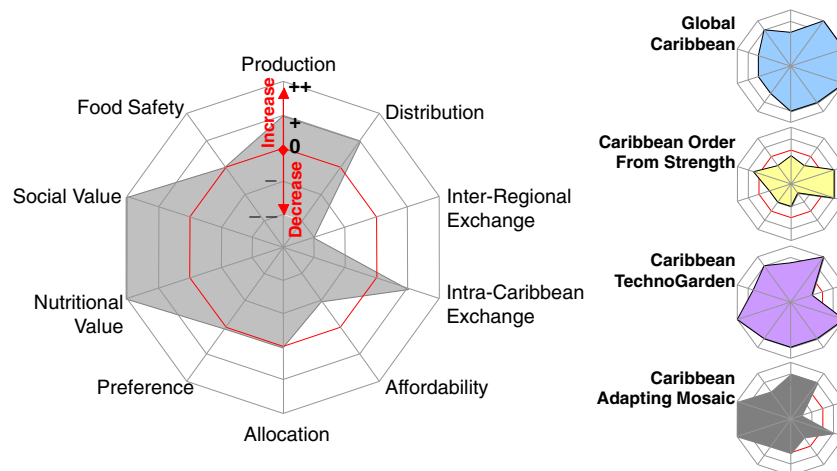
Production

++

+

0

–

– –

Increase

Decrease

Food Safety

Distribution

Social Value

Inter-Regional Exchange

Nutritional Value

Intra-Caribbean Exchange

Preference

Affordability

Allocation

Global Caribbean

Caribbean Order From Strength

Caribbean TechnoGarden

Caribbean Adapting Mosaic